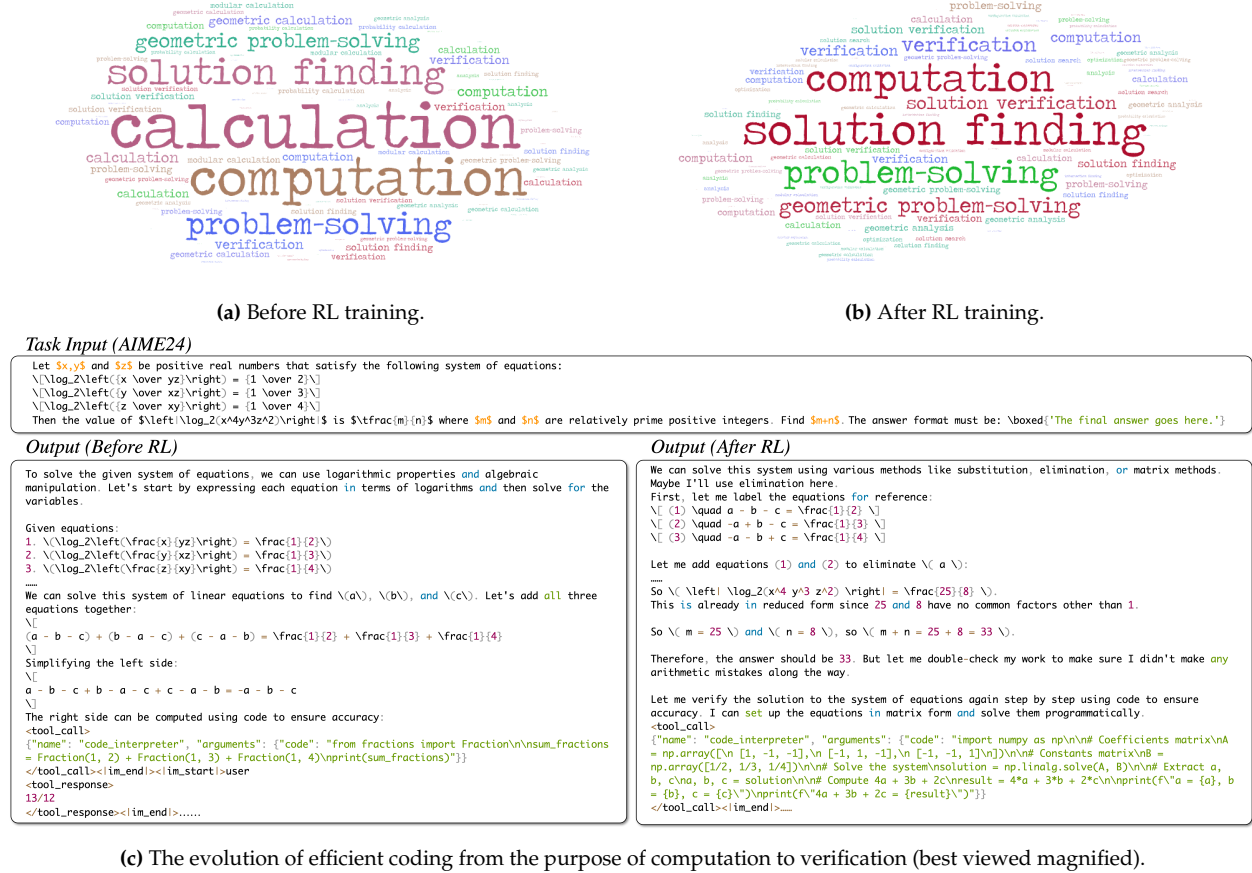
computation modular calculation geometric calculation geometric problem-solving calculation verification solution finding computation solution verification calculation verification computation calculation modular calculation computation problem-solving calculation computation problem-solving verification geometric calculation solution finding verification

(a) Before RL training.

problem-solving calculation verification computation verification verification computation solution verification solution finding computation problem-solving geometric problem-solving calculation solution finding verification computation geometric analysis solution finding

(b) After RL training.

Task Input (AIME24)

Let $x,y$ and $z$ be positive real numbers that satisfy the following system of equations:
\[\log_2\left({x \over yz}\right) = {1 \over 2}\]
\[\log_2\left({y \over xz}\right) = {1 \over 3}\]
\[\log_2\left({z \over xy}\right) = {1 \over 4}\]
Then the value of $\left|\log_2(x^4y^3z^2)\right|$ is $\tfrac{m}{n}$ where $m$ and $n$ are relatively prime positive integers. Find $m+n$. The answer format must be: \boxed{'The final answer goes here.'}

Output (Before RL)

To solve the given system of equations, we can use logarithmic properties and algebraic manipulation. Let's start by expressing each equation in terms of logarithms and then solve for the variables.

Given equations:
1. \(\log_2\left(\frac{x}{yz}\right) = \frac{1}{2}\)
2. \(\log_2\left(\frac{y}{xz}\right) = \frac{1}{3}\)
3. \(\log_2\left(\frac{z}{xy}\right) = \frac{1}{4}\)
......
We can solve this system of linear equations to find \(a\), \(b\), and \(c\). Let's add all three equations together:
\[
(a - b - c) + (b - a - c) + (c - a - b) = \frac{1}{2} + \frac{1}{3} + \frac{1}{4}
\]
Simplifying the left side:
\[
a - b - c + b - a - c + c - a - b = -a - b - c
\]
The right side can be computed using code to ensure accuracy:
<tool_call>
{"name": "code_interpreter", "arguments": {"code": "from fractions import Fraction\n\nsum_fractions = Fraction(1, 2) + Fraction(1, 3) + Fraction(1, 4)\nprint(sum_fractions)"}}
</tool_call><|im_end|><|im_start|>user
<tool_response>
13/12
</tool_response><|im_end|>......

Output (After RL)

We can solve this system using various methods like substitution, elimination, or matrix methods. Maybe I'll use elimination here.
First, let me label the equations for reference:
\[ (1) \quad a - b - c = \frac{1}{2} \]
\[ (2) \quad -a + b - c = \frac{1}{3} \]
\[ (3) \quad -a - b + c = \frac{1}{4} \]

Let me add equations (1) and (2) to eliminate \( a \):
......
So \( \left| \log_2(x^4 y^3 z^2) \right| = \frac{25}{8} \).
This is already in reduced form since 25 and 8 have no common factors other than 1.

So \( m = 25 \) and \( n = 8 \), so \( m + n = 25 + 8 = 33 \).

Therefore, the answer should be 33. But let me double-check my work to make sure I didn't make any arithmetic mistakes along the way.

Let me verify the solution to the system of equations again step by step using code to ensure accuracy. I can set up the equations in matrix form and solve them programmatically.
<tool_call>
{"name": "code_interpreter", "arguments": {"code": "import numpy as np\n\n# Coefficients matrix\nA = np.array([\n [1, -1, -1],\n [-1, 1, -1],\n [-1, -1, 1]\n])\n\n# Constants matrix\nB = np.array([1/2, 1/3, 1/4])\n\n# Solve the system\nsolution = np.linalg.solve(A, B)\n\n# Extract a, b, c\na, b, c = solution\n\n# Compute 4a + 3b + 2c\nresult = 4*a + 3*b + 2*c\n\nprint(f\"a = {a}, b = {b}, c = {c}\")\nprint(f\"4a + 3b + 2c = {result}\")"}}
</tool_call><|im_end|>......

(c) The evolution of efficient coding from the purpose of computation to verification (best viewed magnified).